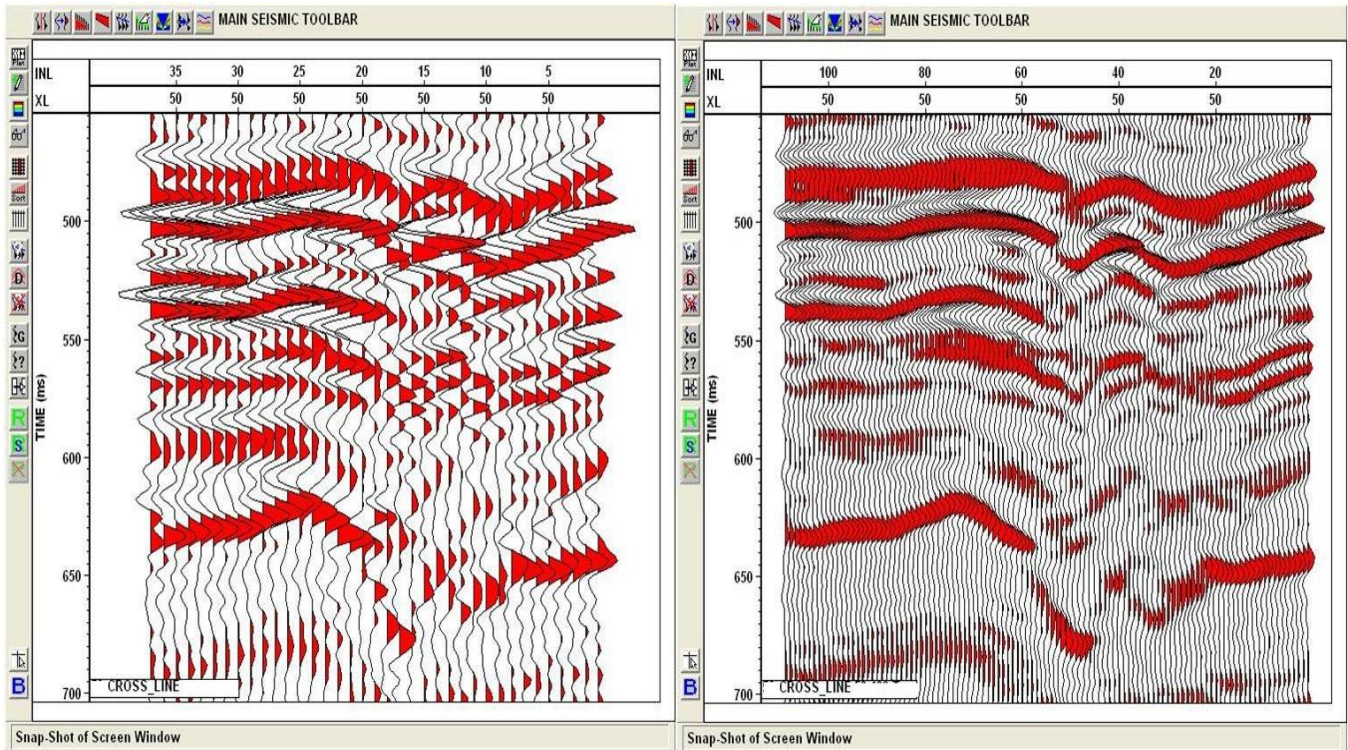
MAIN SEISMIC TOOLBAR

| INL | 35 | 30 | 25 | 20 | 15 | 10 | 5 |
|---|---|---|---|---|---|---|---|
| XL | 50 | 50 | 50 | 50 | 50 | 50 | 50 |

TIME (ms)

500
550
600
650
700

CROSS_LINE

Snap-Shot of Screen Window

MAIN SEISMIC TOOLBAR

| INL | 100 | 80 | 60 | 40 | 20 |
|---|---|---|---|---|---|
| XL | 50 | 50 | 50 | 50 | 50 |

TIME (ms)

500
550
600
650
700

CROSS_LINE

Snap-Shot of Screen Window